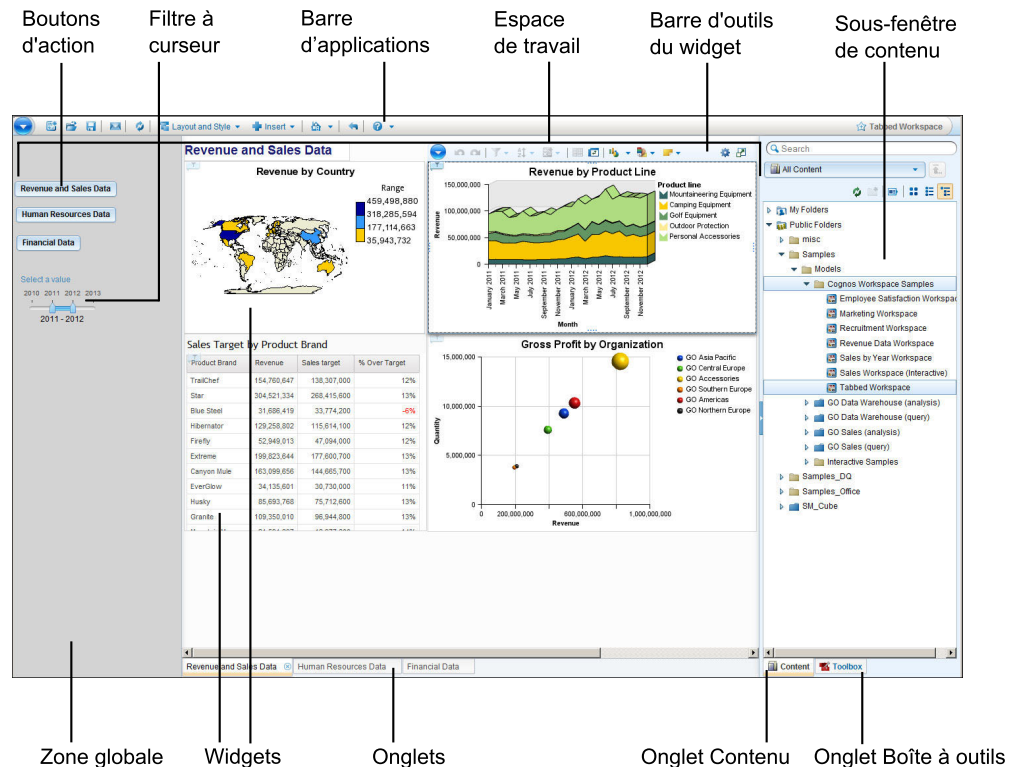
Boutons d'action

Filtre à curseur

Barre d'applications

Espace de travail

Barre d'outils du widget

Sous-fenêtre de contenu

Layout and Style ▾ Insert ▾

Tabbed Workspace

Revenue and Sales Data

Human Resources Data

Financial Data

Select a value

2010 2011 2012 2013

2011 - 2012

Revenue and Sales Data

Revenue by Country

Range

459,498,880

318,285,594

177,114,663

35,943,732

Revenue by Product Line

150,000,000

100,000,000

50,000,000

0

Revenue

Product line

Mountaineering Equipment

Camping Equipment

Golf Equipment

Outdoor Protection

Personal Accessories

January 2011 March 2011 May 2011 July 2011 September 2011 November 2011 January 2012 March 2012 May 2012 July 2012 September 2012 November 2012

Month

Sales Target by Product Brand

| Product Brand | Revenue | Sales target | % Over Target |
|---|---|---|---|
| TrailChef | 154,760,647 | 138,307,000 | 12% |
| Star | 304,521,334 | 268,415,600 | 13% |
| Blue Steel | 31,686,419 | 33,774,200 | -6% |
| Hibernator | 129,258,802 | 115,614,100 | 12% |
| Firefly | 52,949,013 | 47,094,000 | 12% |
| Extreme | 199,823,644 | 177,600,700 | 13% |
| Canyon Mule | 163,099,656 | 144,665,700 | 13% |
| EverGlow | 34,135,601 | 30,730,000 | 11% |
| Husky | 85,693,768 | 75,712,600 | 13% |
| Granite | 109,350,010 | 96,944,800 | 13% |

Gross Profit by Organization

15,000,000

10,000,000

5,000,000

0

Quantity

0 200,000,000 600,000,000 1,000,000,000

Revenue

GO Asia Pacific

GO Central Europe

GO Accessories

GO Southern Europe

GO Americas

GO Northern Europe

Revenue and Sales Data

Human Resources Data

Financial Data

Search

All Content

My Folders

Public Folders

misc

Samples

Models

Cognos Workspace Samples

Employee Satisfaction Workspac

Marketing Workspace

Recruitment Workspace

Revenue Data Workspace

Sales by Year Workspace

Sales Workspace (Interactive)

Tabbed Workspace

GO Data Warehouse (analysis)

GO Data Warehouse (query)

GO Sales (analysis)

GO Sales (query)

Interactive Samples

Samples_DQ

Samples_Office

SM_Cube

Content

Toolbox

Zone globale

Widgets

Onglets

Onglet Contenu

Onglet Boîte à outils